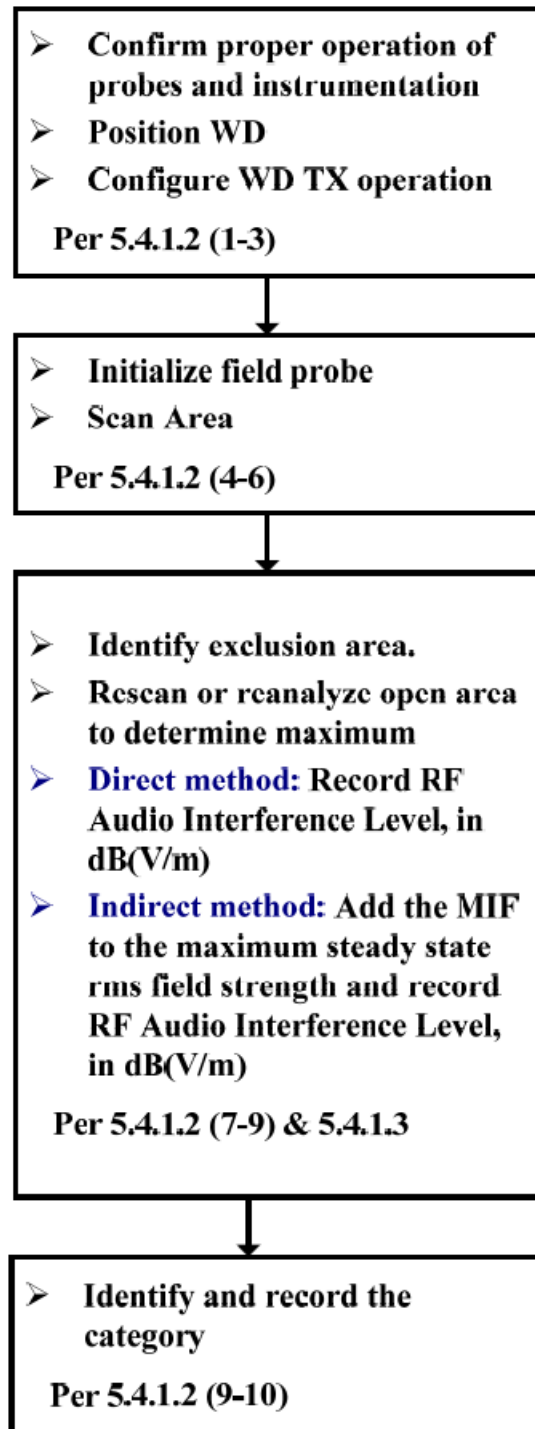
➢ Confirm proper operation of probes and instrumentation
➢ Position WD
➢ Configure WD TX operation

Per 5.4.1.2 (1-3)

➢ Initialize field probe
➢ Scan Area

Per 5.4.1.2 (4-6)

➢ Identify exclusion area.
➢ Rescan or reanalyze open area to determine maximum
➢ Direct method: Record RF Audio Interference Level, in dB(V/m)
➢ Indirect method: Add the MIF to the maximum steady state rms field strength and record RF Audio Interference Level, in dB(V/m)

Per 5.4.1.2 (7-9) & 5.4.1.3

➢ Identify and record the category

Per 5.4.1.2 (9-10)